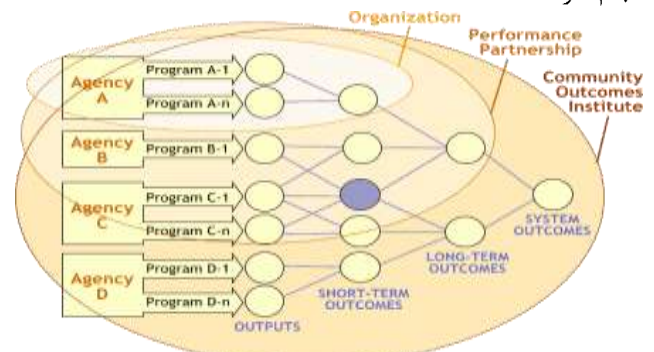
Organization

Performance Partnership

Community Outcomes Institute

Agency A

Program A-1

Program A-n

Agency B

Program B-1

Agency C

Program C-1

Program C-n

Agency D

Program D-1

Program D-n

OUTPUTS

SHORT-TERM OUTCOMES

LONG-TERM OUTCOMES

SYSTEM OUTCOMES